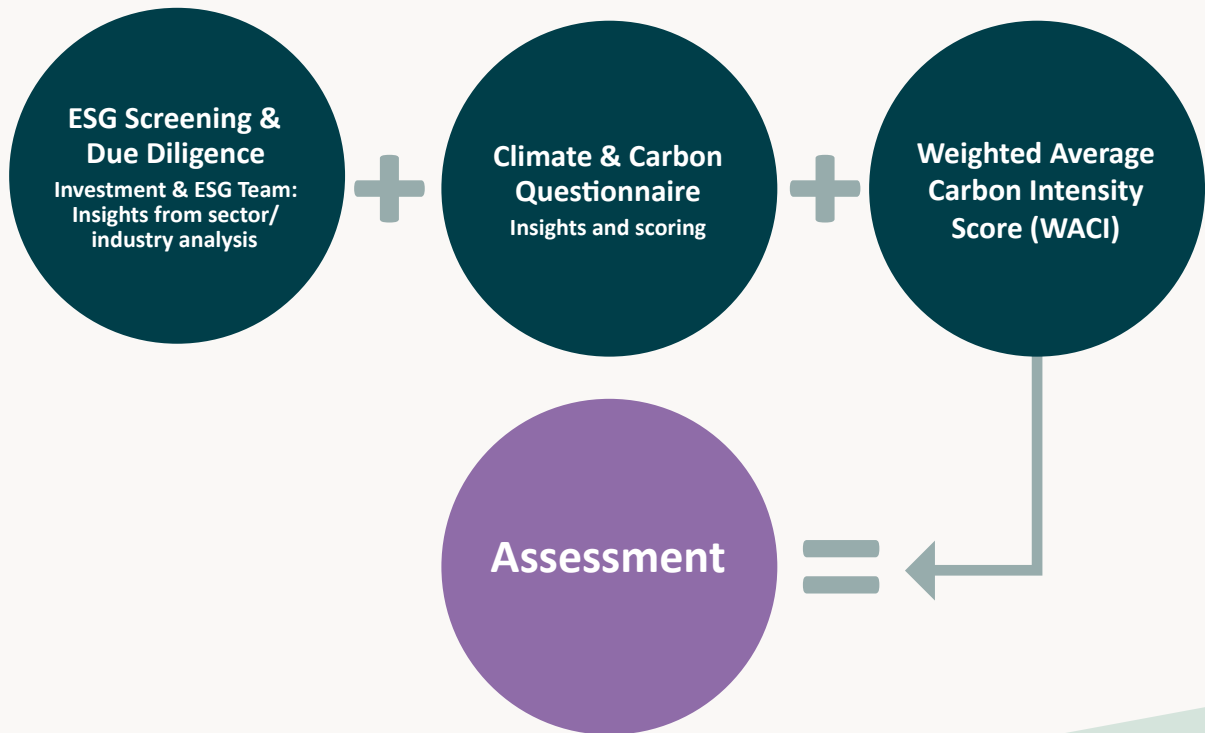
ESG Screening & Due Diligence
Investment & ESG Team: Insights from sector/ industry analysis

Climate & Carbon Questionnaire
Insights and scoring

Weighted Average Carbon Intensity Score (WACI)

Assessment